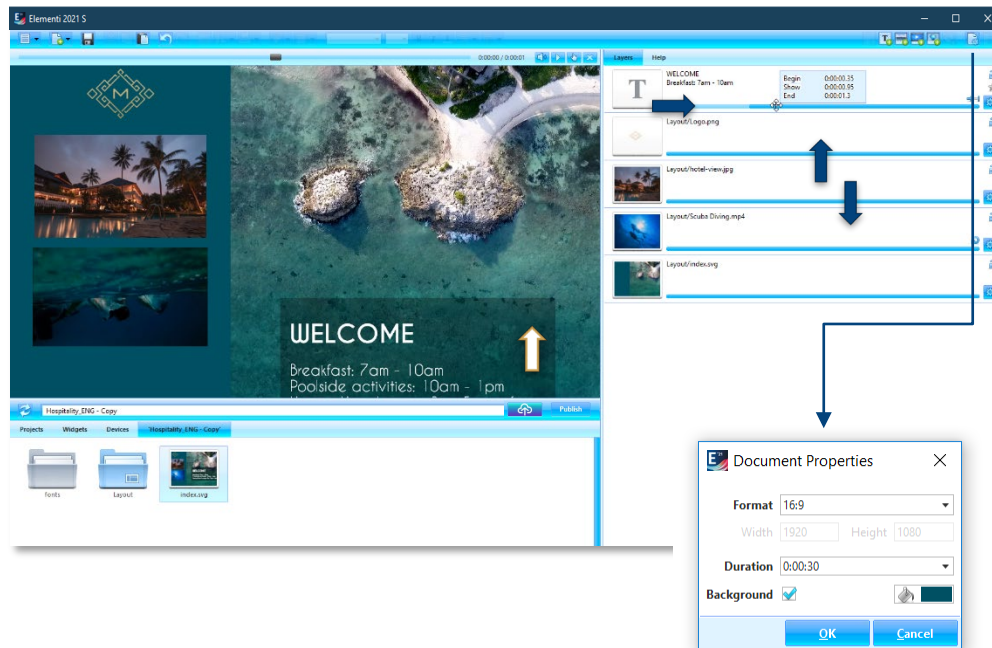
Elementi 2021 S

0:00:00 / 0:00:01

Layers Help

WELCOME
Breakfast: 7am - 10am

Begin 0:00:00.35
Show 0:00:00.95
End 0:00:01.3

Layout/Logo.png

Layout/hotel-view.jpg

Layout/Scuba Diving.mp4

Layout/index.svg

WELCOME

Breakfast: 7am - 10am
Poolside activities: 10am - 1pm

Hospitality_ENG - Copy

Publish

Projects Widgets Devices Hospitality_ENG - Copy

fonts Layout index.svg

Document Properties

Format 16:9

Width 1920 Height 1080

Duration 0:00:30

Background

OK Cancel